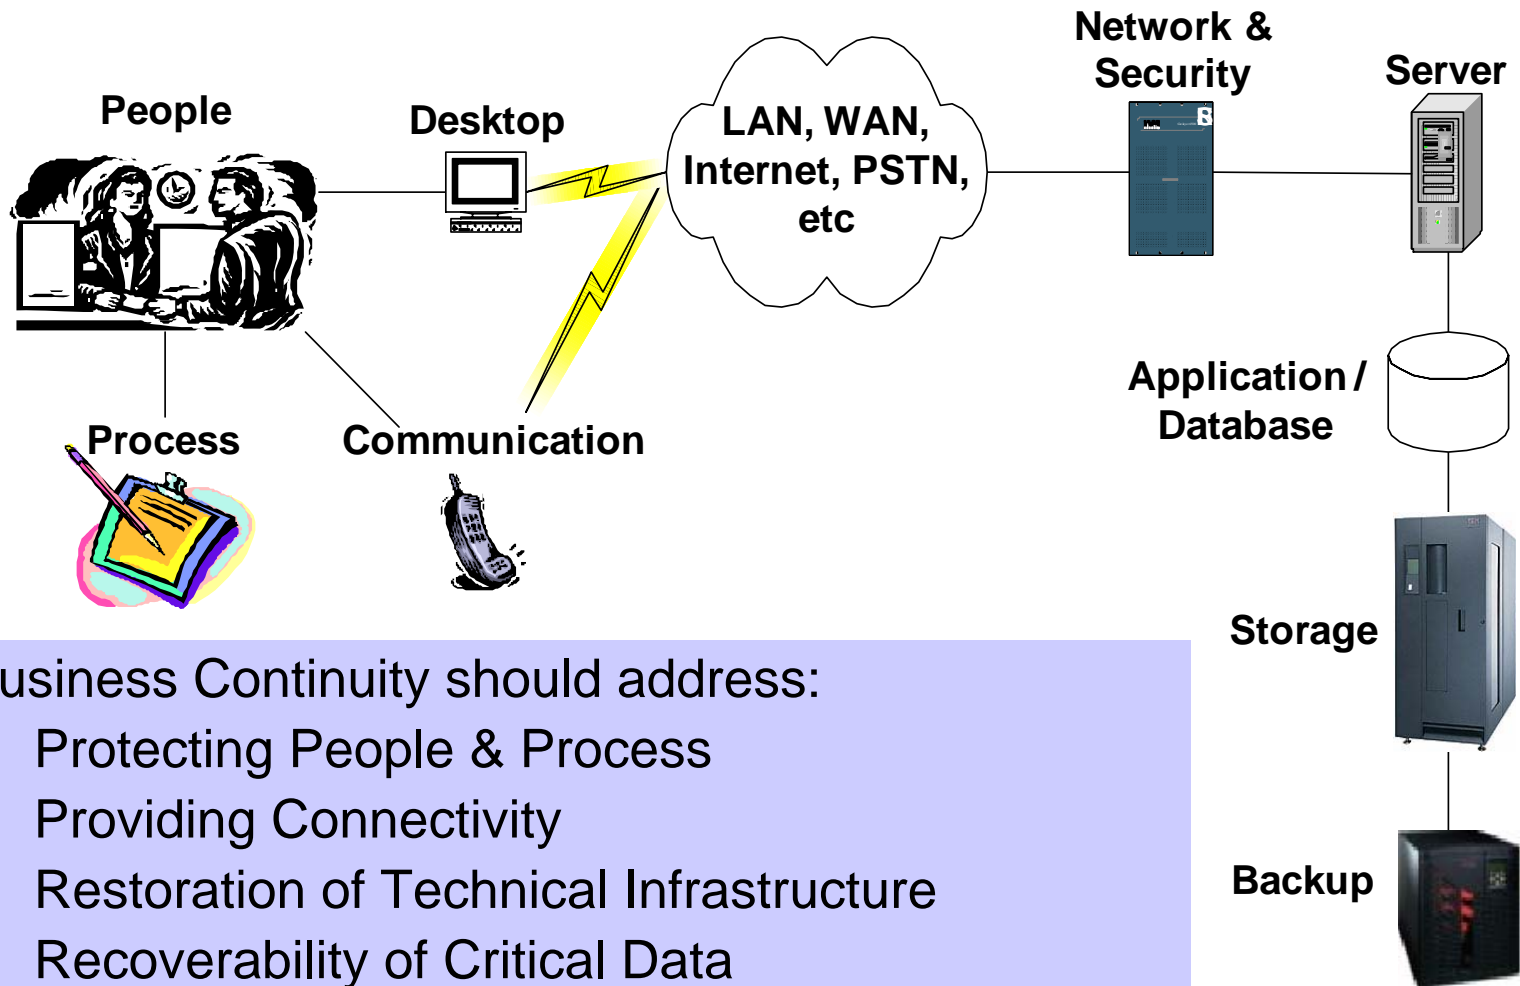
People

Desktop

LAN, WAN, Internet, PSTN, etc

Network & Security

Server

Application / Database

Process

Communication

Storage

Backup

usiness Continuity should address:

Protecting People & Process

Providing Connectivity

Restoration of Technical Infrastructure

Recoverability of Critical Data